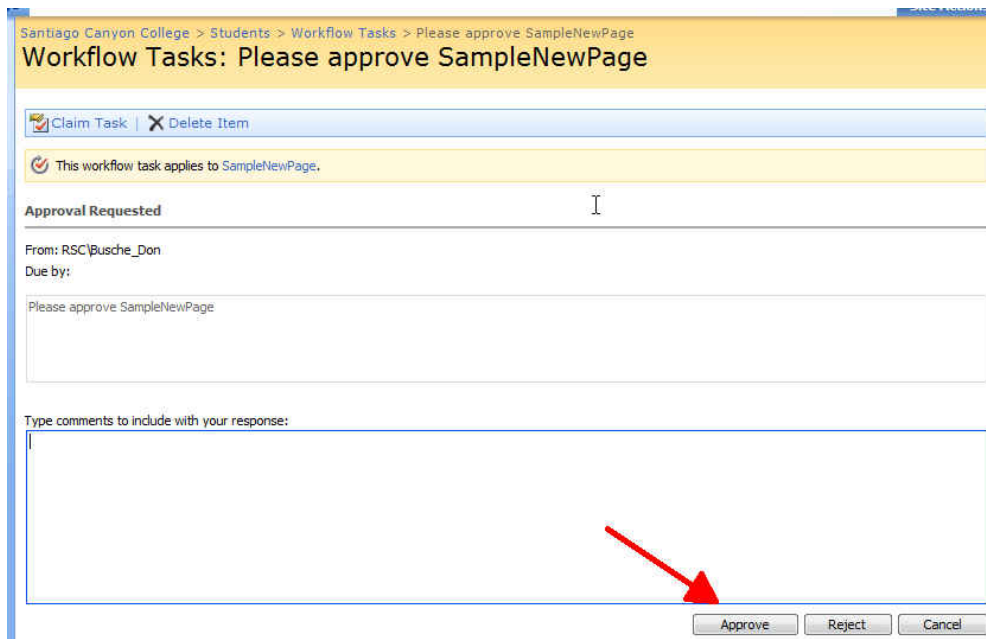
Santiago Canyon College > Students > Workflow Tasks > Please approve SampleNewPage

Workflow Tasks: Please approve SampleNewPage

Claim Task | Delete Item

This workflow task applies to SampleNewPage.

Approval Requested

From: RSC\Busche_Don
Due by:

Please approve SampleNewPage

Type comments to include with your response:

Approve Reject Cancel